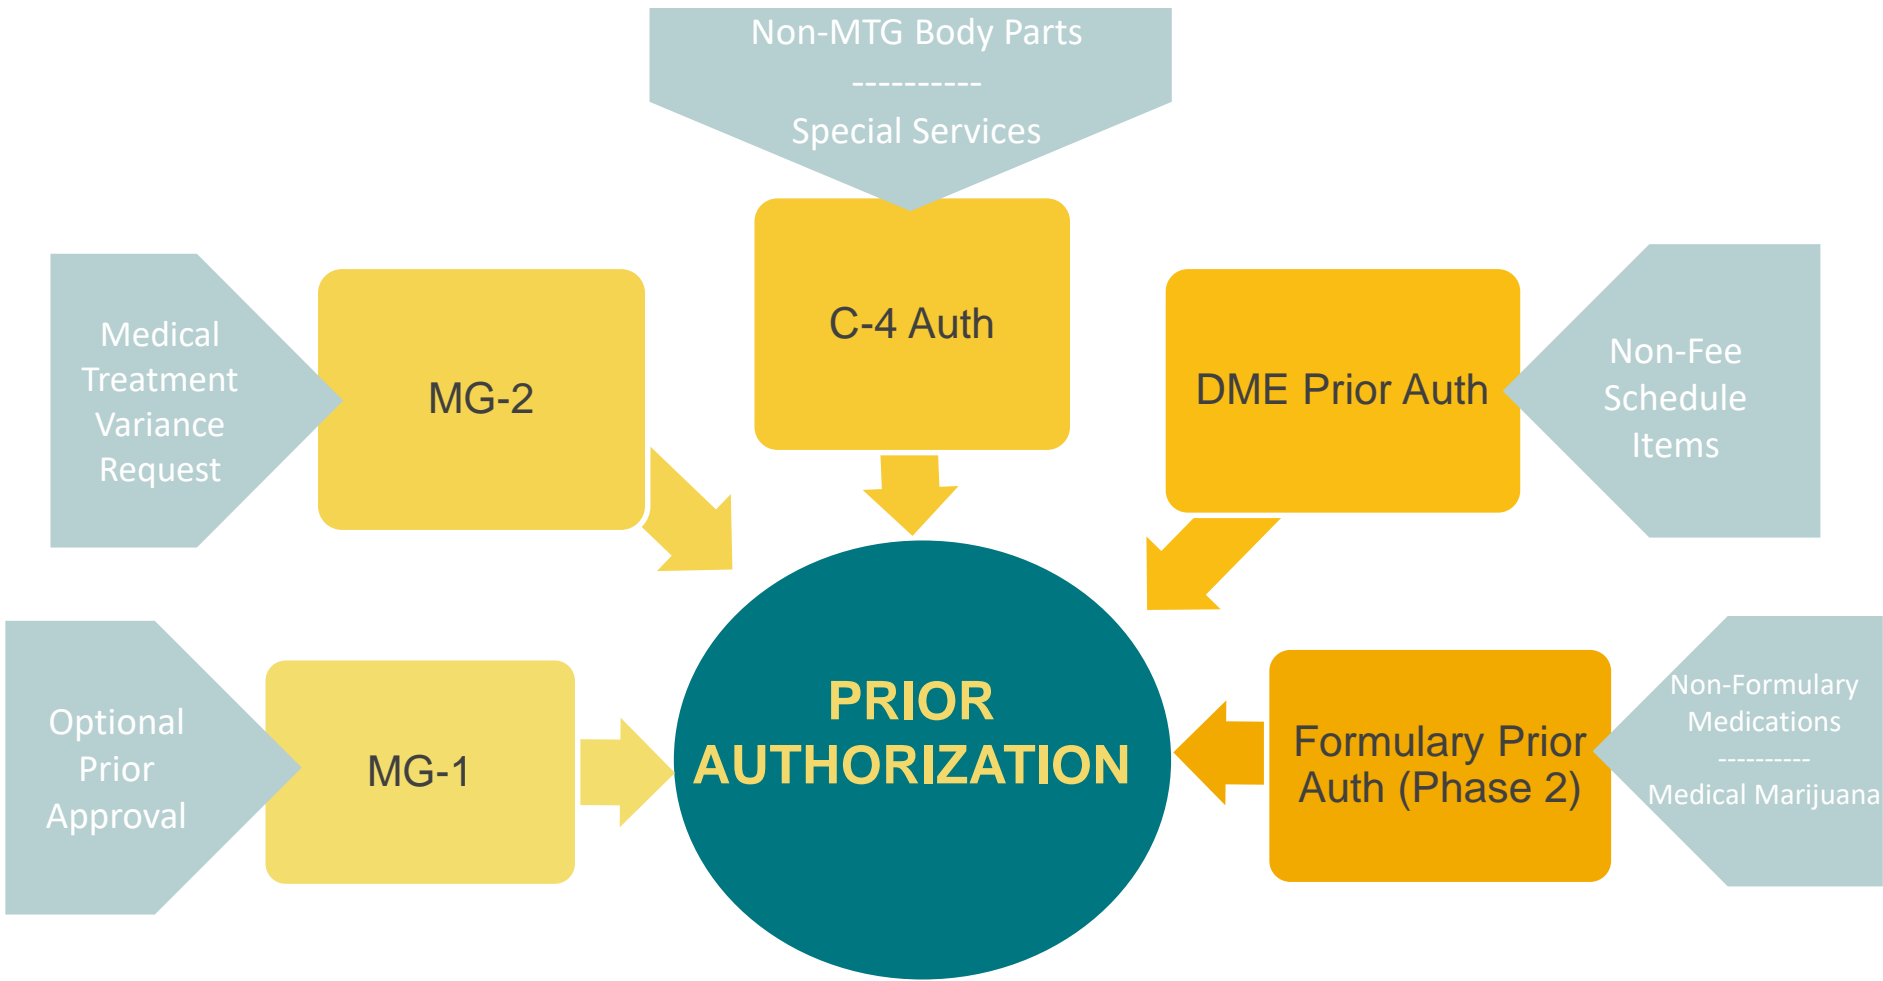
Non-MTG Body Parts
----------
Special Services

Medical Treatment Variance Request

MG-2

C-4 Auth

DME Prior Auth

Non-Fee Schedule Items

Optional Prior Approval

MG-1

PRIOR AUTHORIZATION

Formulary Prior Auth (Phase 2)

Non-Formulary Medications
----------
Medical Marijuana